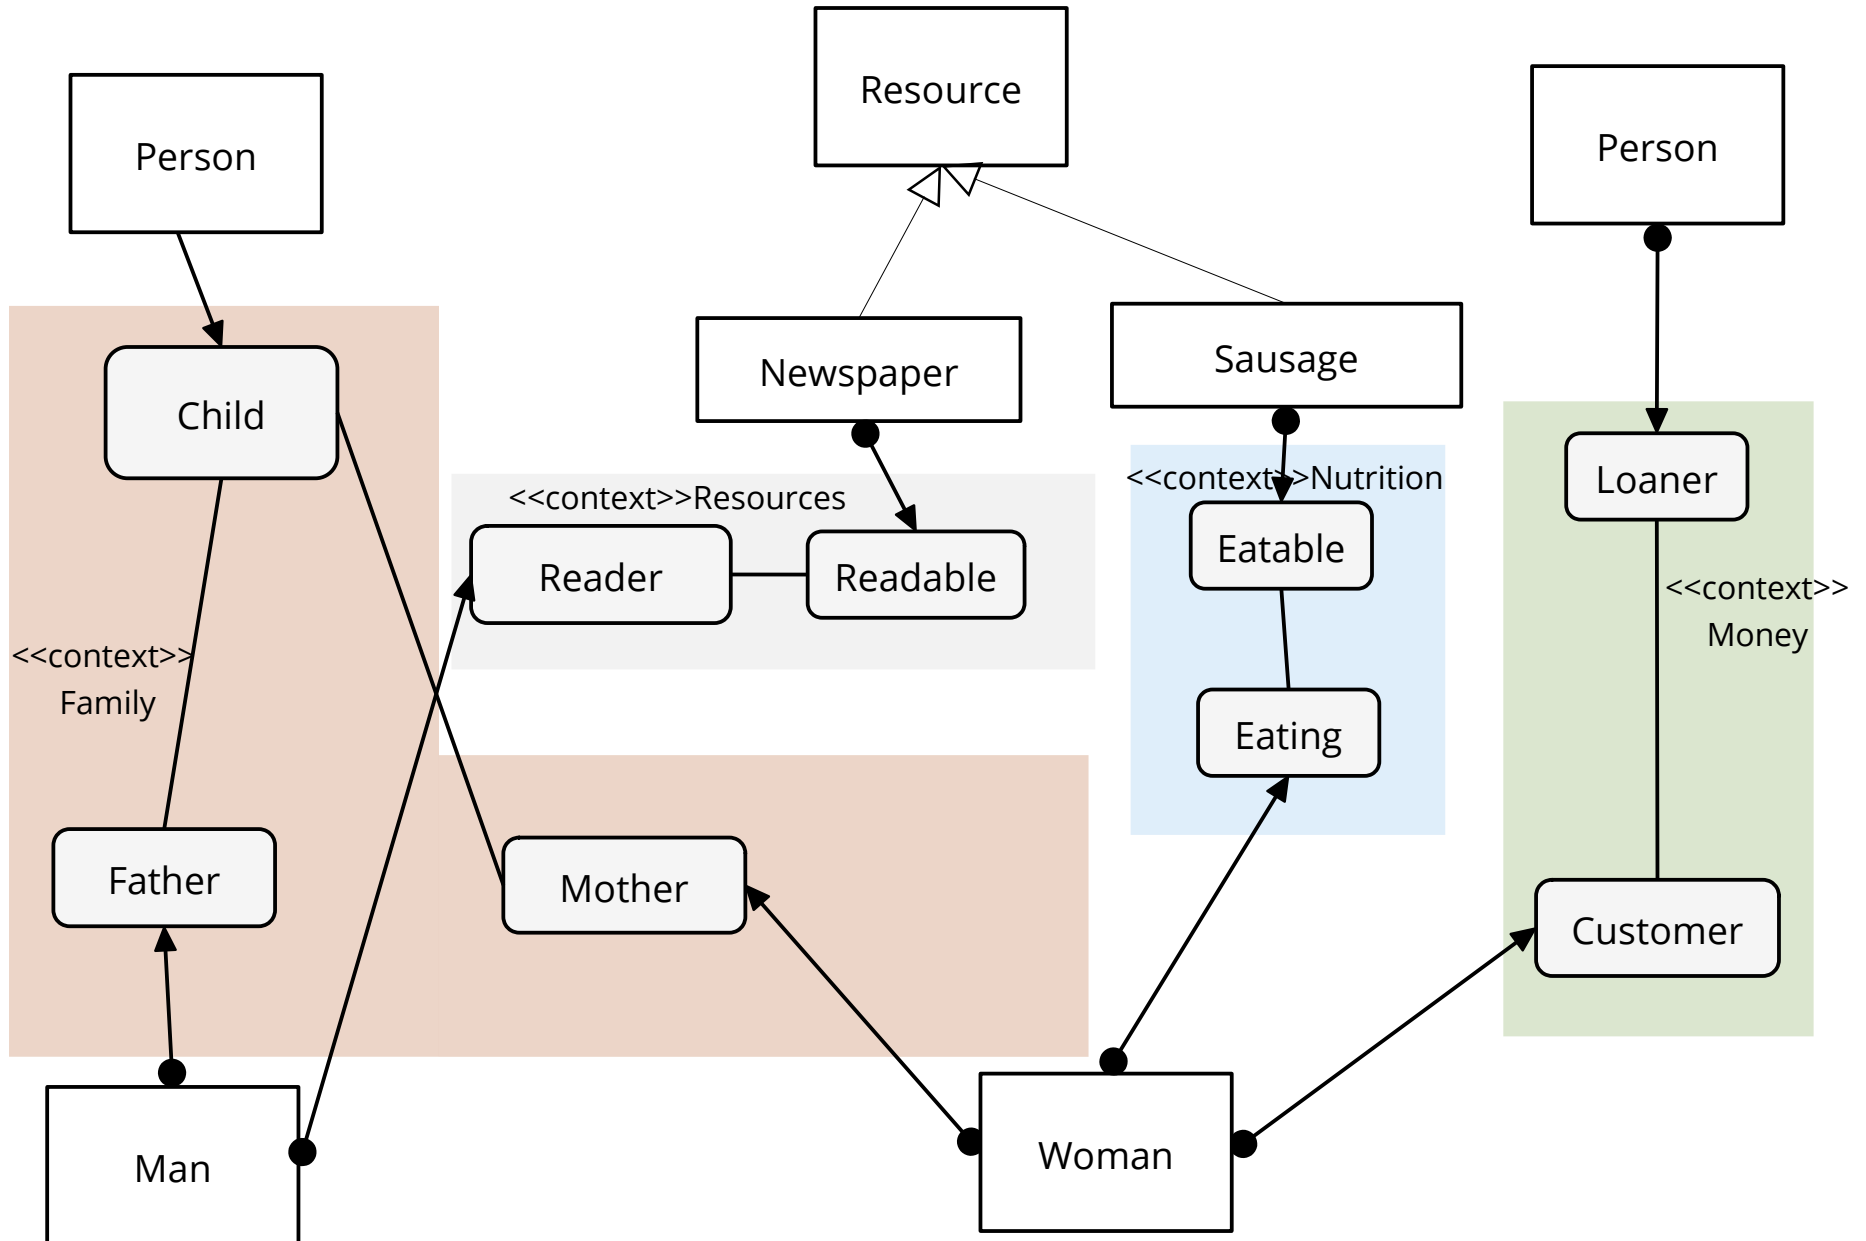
Resource

Person

Person

Newspaper

Sausage

Child

<<context>>Resources

<<context>>Nutrition

Loaner

Reader

Readable

Eatable

<<context>>
Money

<<context>>
Family

Eating

Father

Mother

Customer

Man

Woman